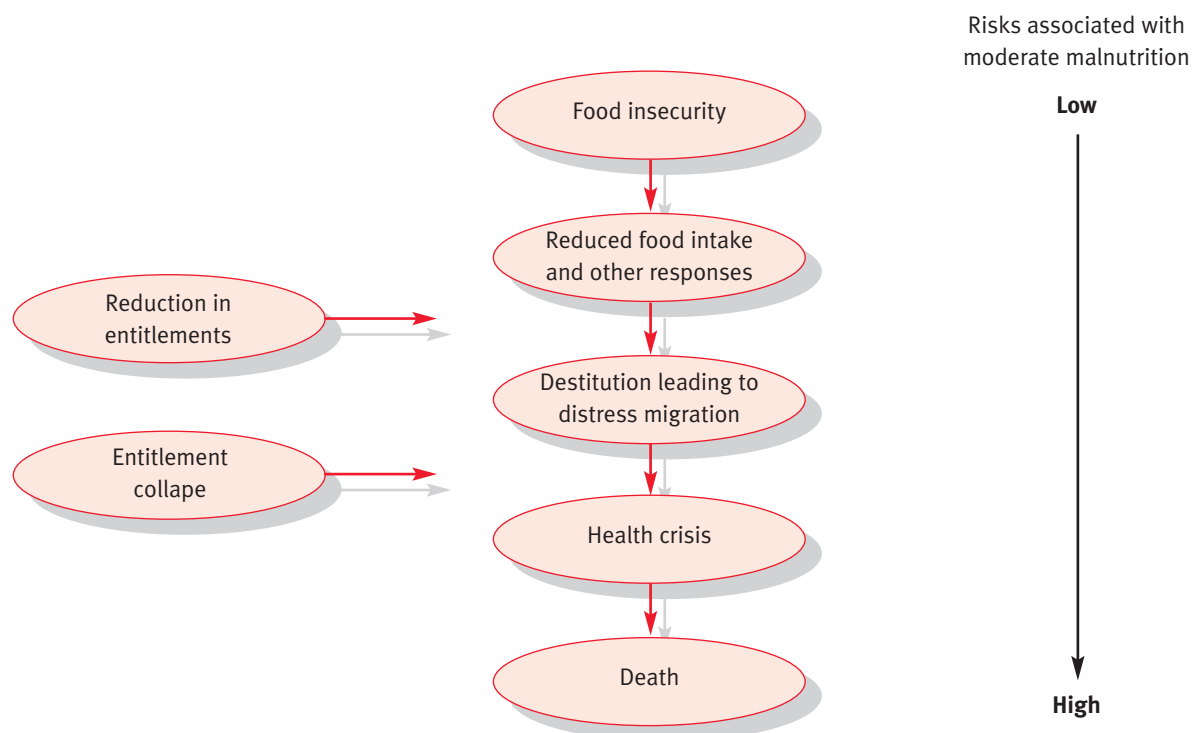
Risks associated with moderate malnutrition

Low

Food insecurity

Reduced food intake and other responses

Reduction in entitlements

Destitution leading to distress migration

Entitlement collapse

Health crisis

Death

High